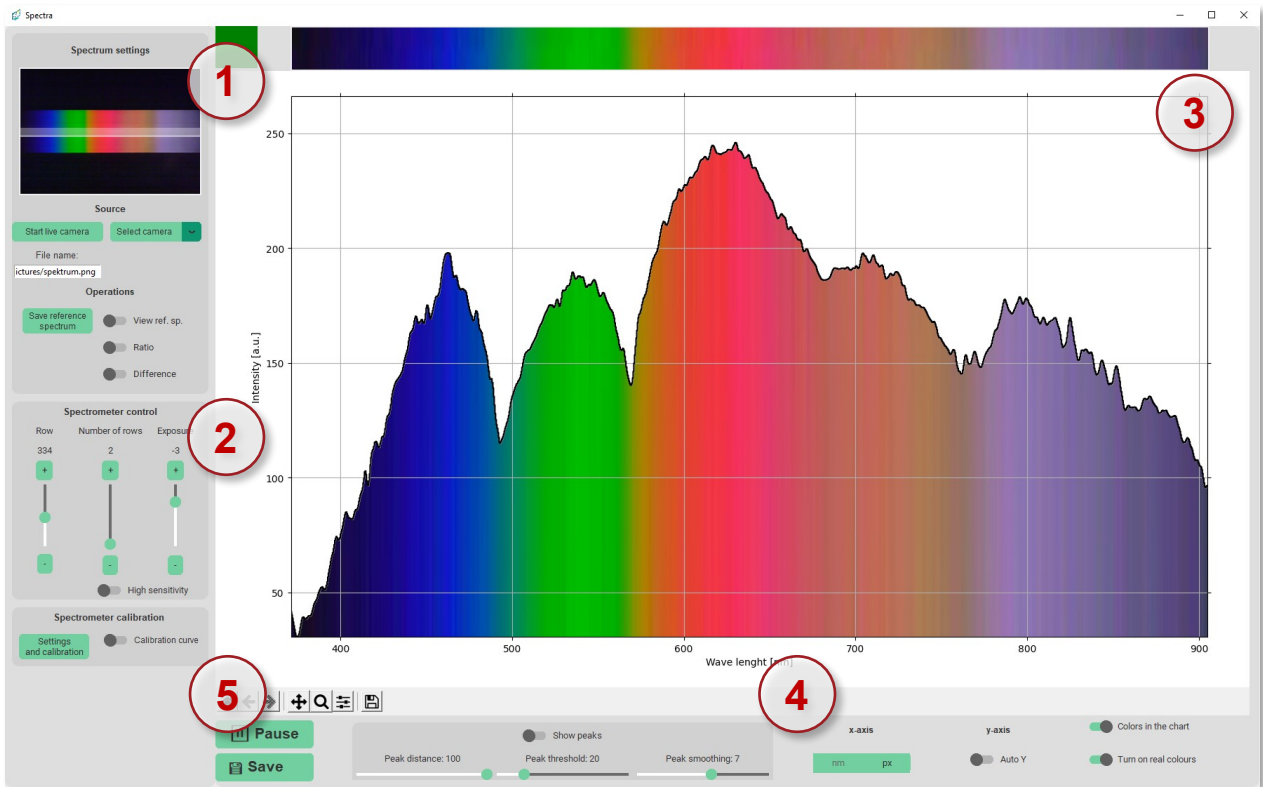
Spectra

Spectrum settings

1

Source

Start live camera

Select camera

File name:

ictures/spektrum.png

Operations

Save reference spectrum

View ref. sp.

Ratio

Difference

2

Spectrometer control

Row

334

Number of rows

2

Exposure

-3

+

+

+

-

-

-

High sensitivity

Spectrometer calibration

Settings and calibration

Calibration curve

3

250

200

150

100

50

Intensity [a.u.]

400

500

600

700

800

900

Wave lenght [nm]

4

5

Pause

Save

Show peaks

Peak distance: 100

Peak threshold: 20

Peak smoothing: 7

x-axis

nm

px

y-axis

Auto Y

Colors in the chart

Turn on real colours